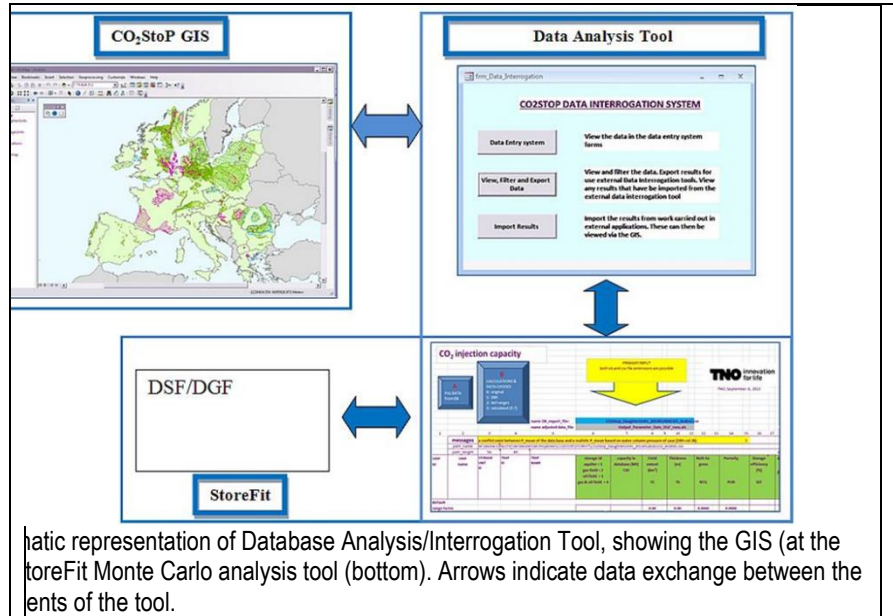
CO₂StoP GIS

Data Analysis Tool

frm_Data_Interrogation

CO2STOP DATA INTERROGATION SYSTEM

Data Entry system

View the data in the data entry system forms

View, Filter and Export Data

View and filter the data. Export results for use external data interrogation tools. View any results that have been imported from the external data interrogation tool

Import Results

Import the results from work carried out in external applications. These can then be viewed via the GIS.

DSF/DGF

StoreFit

$CO_2$ injection capacity

TNO innovation for life

messages

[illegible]

natic representation of Database Analysis/Interrogation Tool, showing the GIS (at the toreFit Monte Carlo analysis tool (bottom). Arrows indicate data exchange between the ents of the tool.